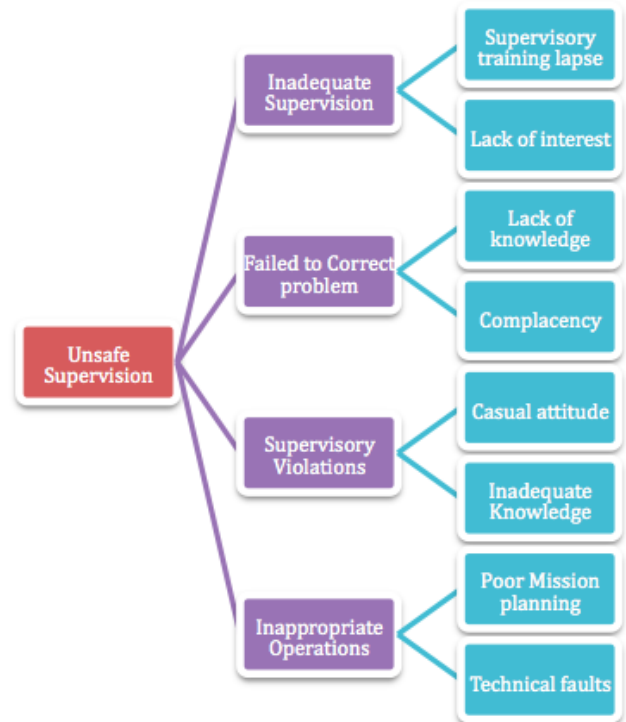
Unsafe Supervision

Inadequate Supervision

Supervisory training lapse

Lack of interest

Failed to Correct problem

Lack of knowledge

Complacency

Supervisory Violations

Casual attitude

Inadequate Knowledge

Inappropriate Operations

Poor Mission planning

Technical faults